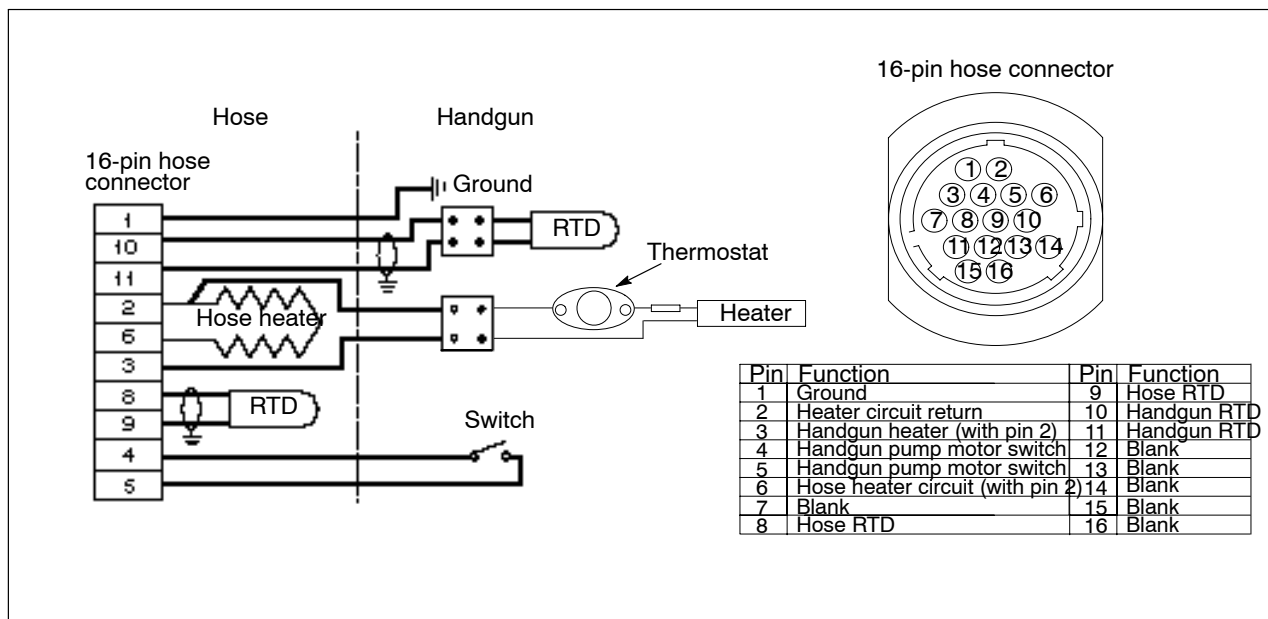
Hose

Handgun

16-pin hose connector

Ground

RTD

Thermostat

Hose heater

Heater

RTD

Switch

1
10
11
2
6
3
8
9
4
5

16-pin hose connector

1 2
3 4 5 6
7 8 9 10
11 12 13 14
15 16

| Pin | Function | Pin | Function |
|---|---|---|---|
| 1 | Ground | 9 | Hose RTD |
| 2 | Heater circuit return | 10 | Handgun RTD |
| 3 | Handgun heater (with pin 2) | 11 | Handgun RTD |
| 4 | Handgun pump motor switch | 12 | Blank |
| 5 | Handgun pump motor switch | 13 | Blank |
| 6 | Hose heater circuit (with pin 2) | 14 | Blank |
| 7 | Blank | 15 | Blank |
| 8 | Hose RTD | 16 | Blank |